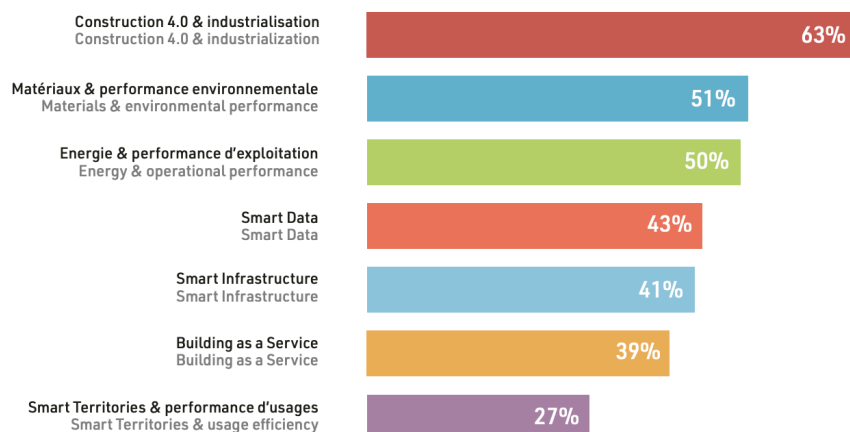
Construction 4.0 & industrialisation
Construction 4.0 & industrialization
63%

Matériaux & performance environnementale
Materials & environmental performance
51%

Energie & performance d'exploitation
Energy & operational performance
50%

Smart Data
Smart Data
43%

Smart Infrastructure
Smart Infrastructure
41%

Building as a Service
Building as a Service
39%

Smart Territories & performance d'usages
Smart Territories & usage efficiency
27%